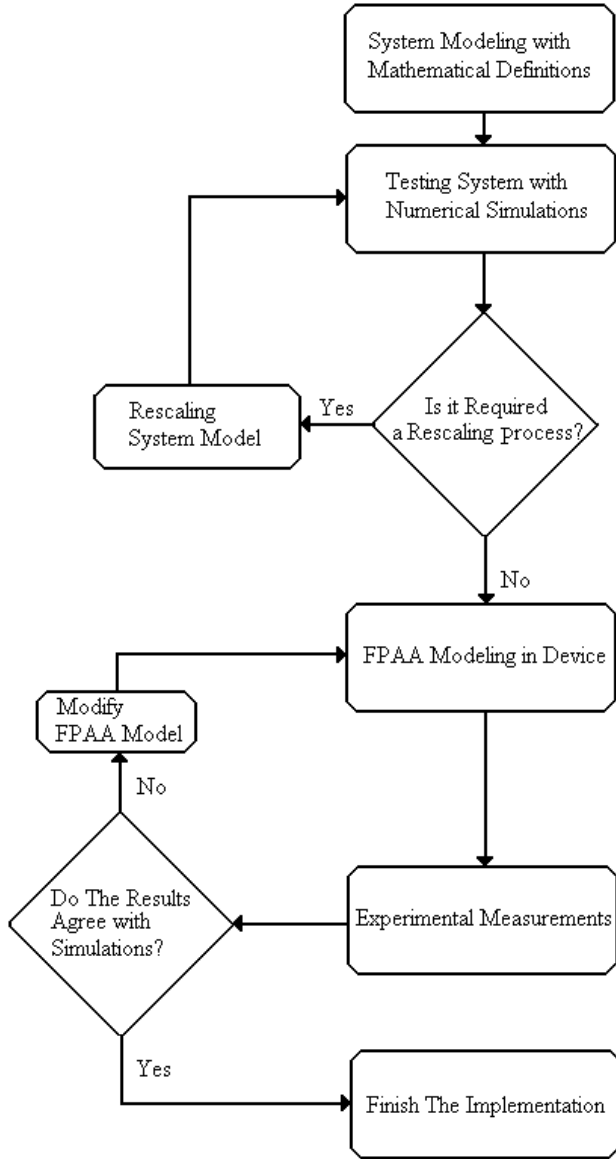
System Modeling with Mathematical Definitions

Testing System with Numerical Simulations

Rescaling System Model

Yes

Is it Required a Rescaling process?

No

FPAA Modeling in Device

Modify FPAA Model

No

Do The Results Agree with Simulations?

Experimental Measurements

Yes

Finish The Implementation